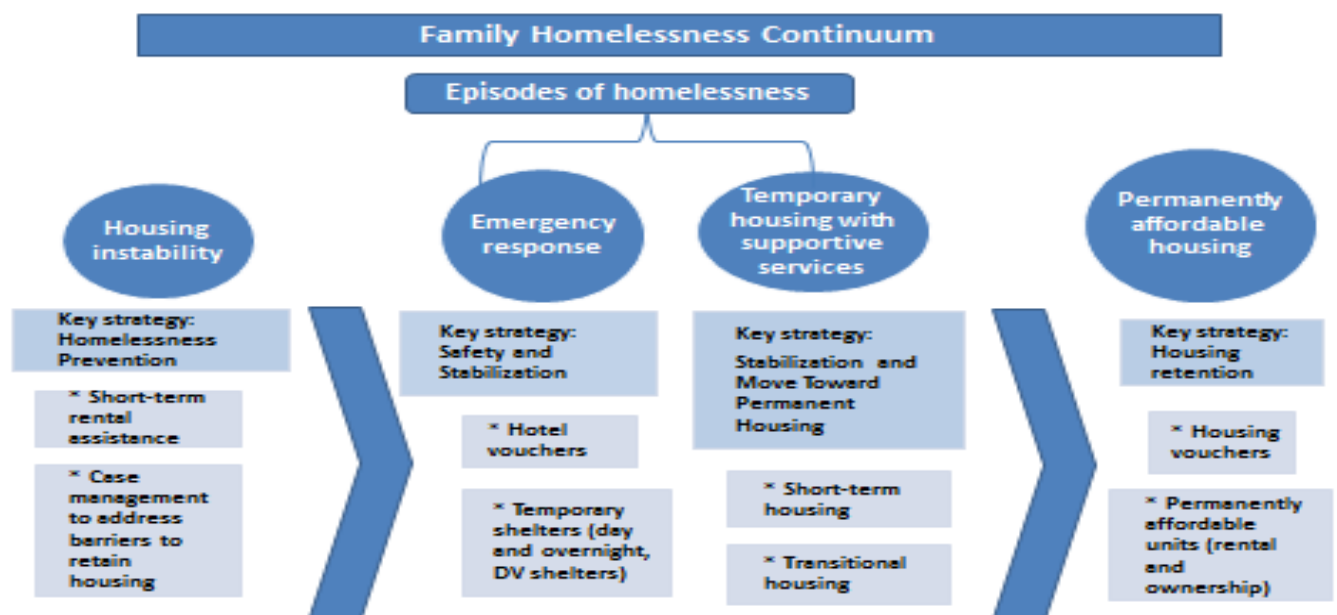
Family Homelessness Continuum

Episodes of homelessness

Housing instability

Key strategy: Homelessness Prevention

* Short-term rental assistance

* Case management to address barriers to retain housing

Emergency response

Key strategy: Safety and Stabilization

* Hotel vouchers

* Temporary shelters (day and overnight, DV shelters)

Temporary housing with supportive services

Key strategy: Stabilization and Move Toward Permanent Housing

* Short-term housing

* Transitional housing

Permanently affordable housing

Key strategy: Housing retention

* Housing vouchers

* Permanently affordable units (rental and ownership)